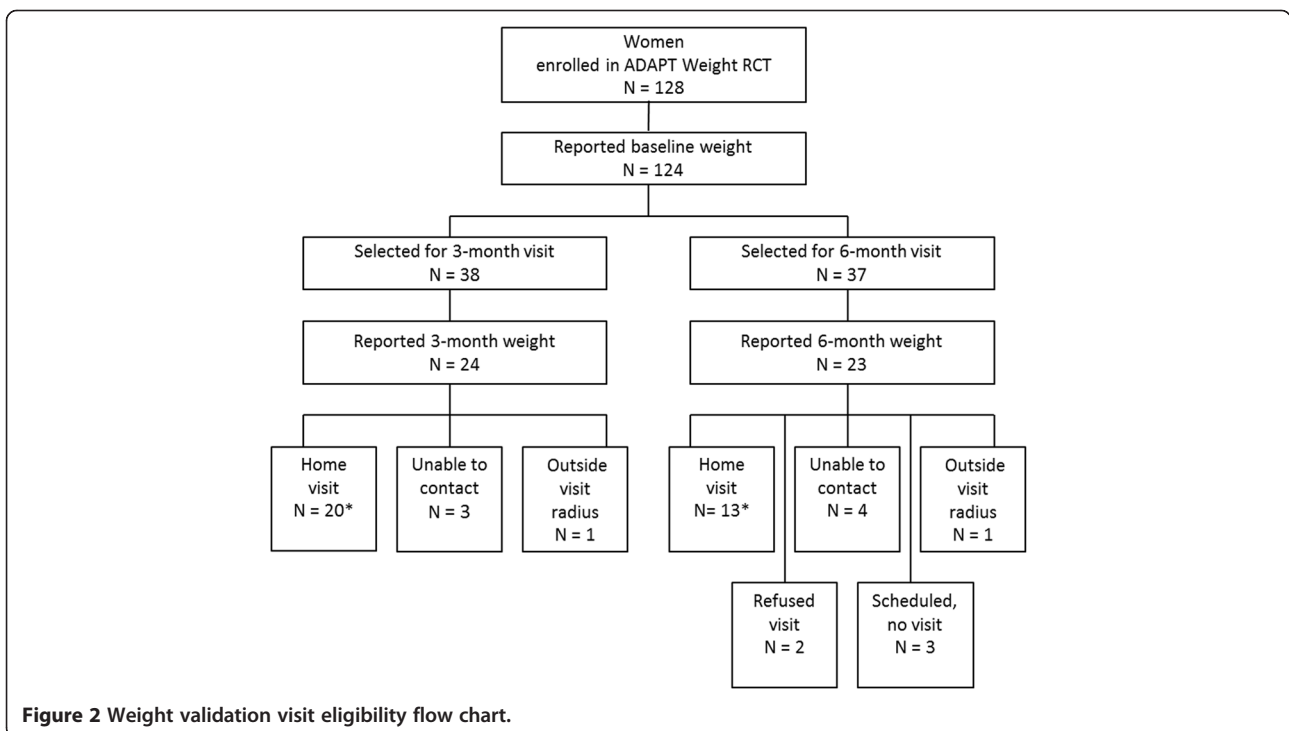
Women
enrolled in ADAPT Weight RCT
N = 128

Reported baseline weight
N = 124

Selected for 3-month visit
N = 38

Selected for 6-month visit
N = 37

Reported 3-month weight
N = 24

Reported 6-month weight
N = 23

Home visit
N = 20*

Unable to contact
N = 3

Outside visit radius
N = 1

Home visit
N= 13*

Unable to contact
N = 4

Outside visit radius
N = 1

Refused visit
N = 2

Scheduled, no visit
N = 3

Figure 2 Weight validation visit eligibility flow chart.